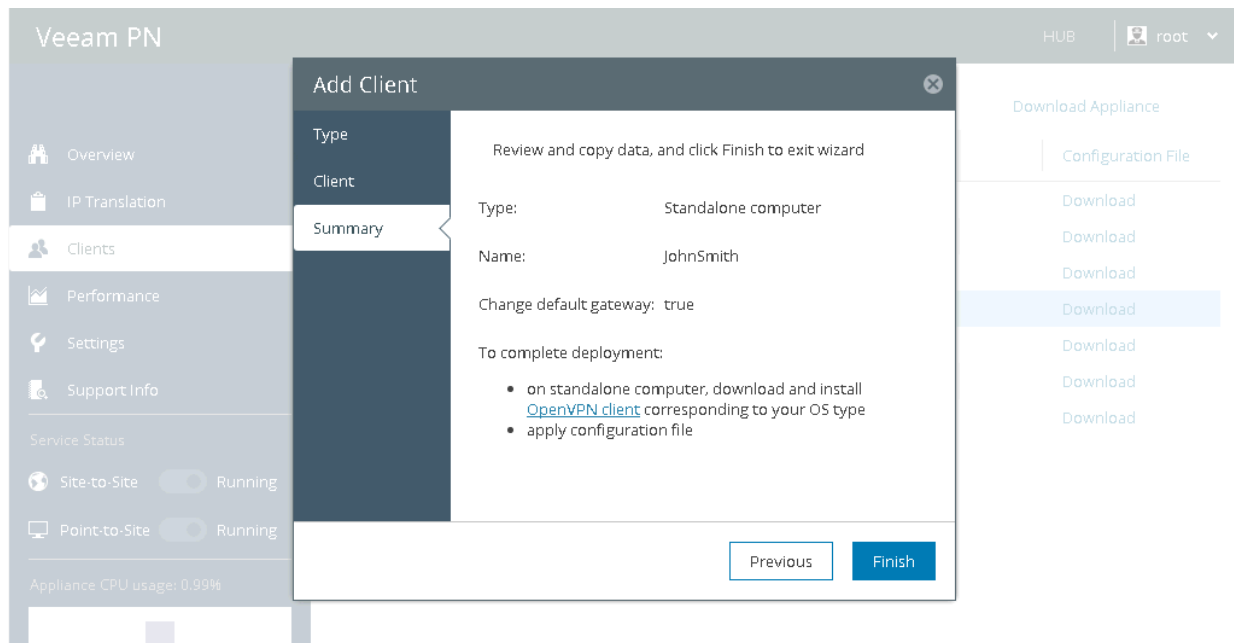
Veeam PN

HUB root

Overview
IP Translation
Clients
Performance
Settings
Support Info

Service Status

Site-to-Site Running

Point-to-Site Running

Appliance CPU usage: 0.99%

Download Appliance

Configuration File

Download
Download
Download
Download
Download
Download
Download

Add Client

Type
Client
Summary

Review and copy data, and click Finish to exit wizard

Type: Standalone computer

Name: JohnSmith

Change default gateway: true

To complete deployment:

- on standalone computer, download and install OpenVPN client corresponding to your OS type
- apply configuration file

Previous Finish